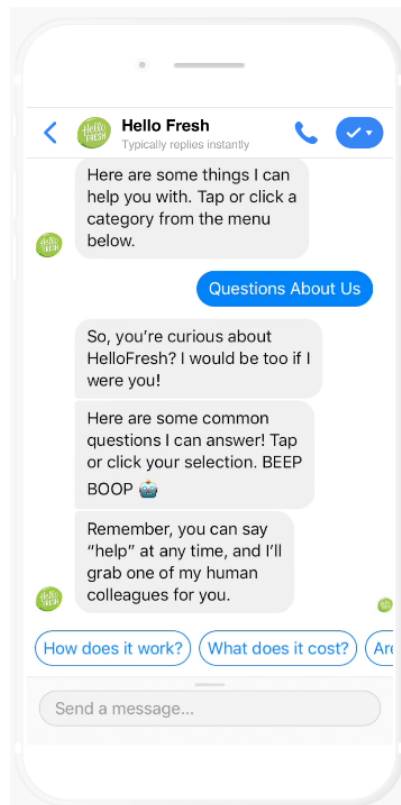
Hello Fresh
Typically replies instantly

HELLO FRESH

Here are some things I can help you with. Tap or click a category from the menu below.

HELLO FRESH

Questions About Us

So, you're curious about HelloFresh? I would be too if I were you!

Here are some common questions I can answer! Tap or click your selection. BEEP BOOP 🤖

Remember, you can say "help" at any time, and I'll grab one of my human colleagues for you.

HELLO FRESH

How does it work? | What does it cost? | Ar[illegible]

Send a message...